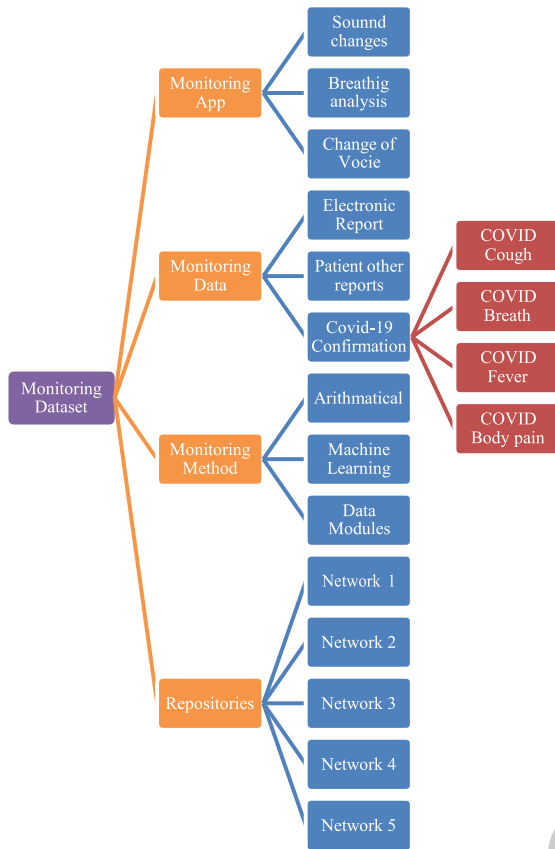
Monitoring Dataset

Monitoring App

Sounnd changes

Breathig analysis

Change of Vocie

Monitoring Data

Electronic Report

Patient other reports

Covid-19 Confirmation

COVID Cough

COVID Breath

COVID Fever

COVID Body pain

Monitoring Method

Arithmatical

Machine Learning

Data Modules

Repositories

Network 1

Network 2

Network 3

Network 4

Network 5